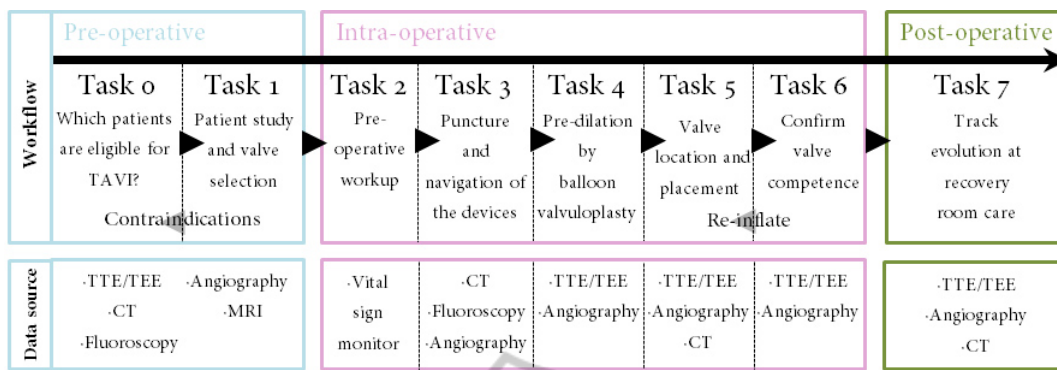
Workflow

Pre-operative

Task 0
Which patients are eligible for TAVI?

Task 1
Patient study and valve selection

Contraindications

Intra-operative

Task 2
Pre-operative workup

Task 3
Puncture and navigation of the devices

Task 4
Pre-dilation by balloon valvuloplasty

Task 5
Valve location and placement

Task 6
Confirm valve competence

Re-inflate

Post-operative

Task 7
Track evolution at recovery room care

Data source

·TTE/TEE
·CT
·Fluoroscopy
·Angiography
·MRI

·Vital sign monitor

·CT
·Fluoroscopy
·Angiography

·TTE/TEE
·Angiography

·TTE/TEE
·Angiography
·CT

·TTE/TEE
·Angiography

·TTE/TEE
·Angiography
·CT